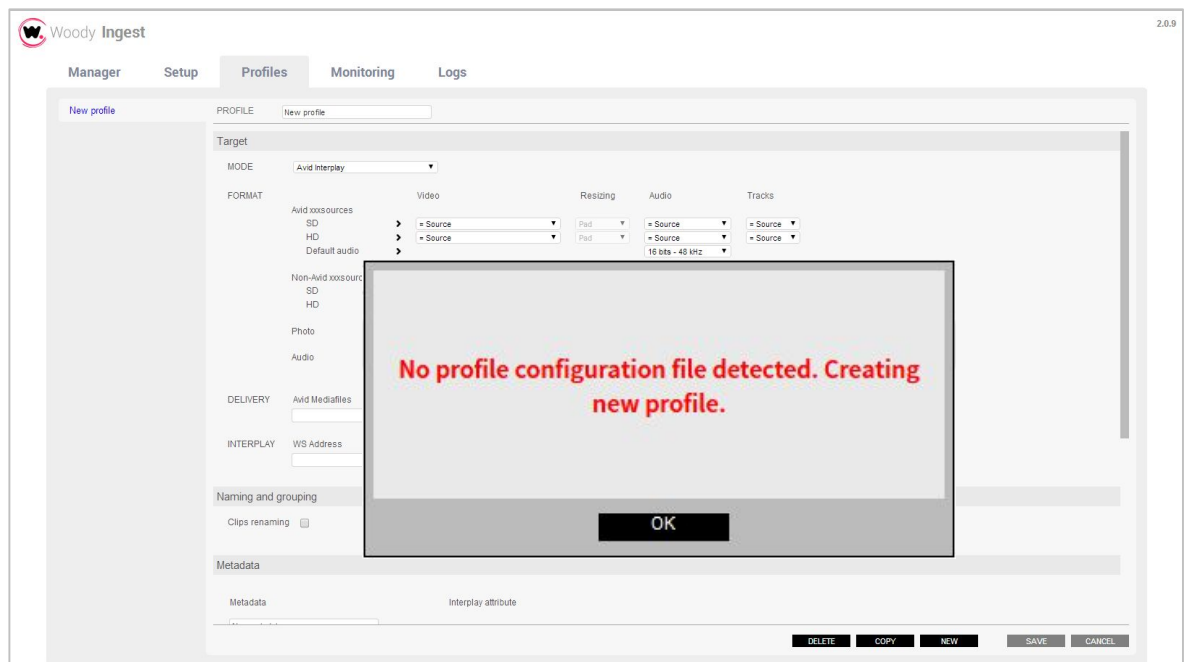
W Woody Ingest

2.0.9

Manager Setup Profiles Monitoring Logs

New profile

PROFILE New profile

Target

MODE Avid Interplay

FORMAT

Video Resizing Audio Tracks

Avid xxxsources
SD = Source Pad = Source = Source
HD = Source Pad = Source = Source
Default audio 16 bits - 48 kHz

Non-Avid xxxsourc
SD
HD

Photo

Audio

DELIVERY Avid Mediafiles

INTERPLAY WS Address

No profile configuration file detected. Creating new profile.

OK

Naming and grouping

Clips renaming

Metadata

Metadata Interplay attribute

DELETE COPY NEW SAVE CANCEL